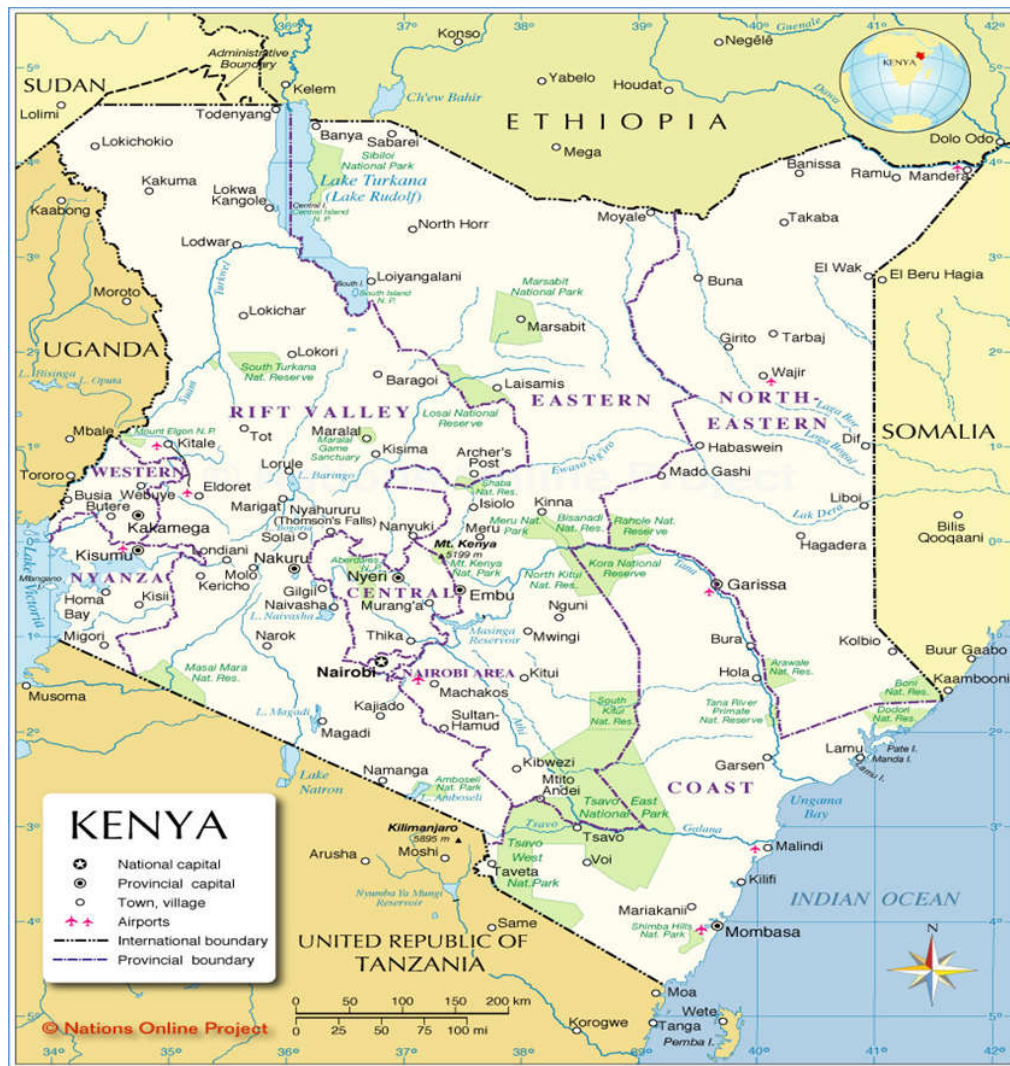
36° 37° 38° 39° 40° 41° 42°

Administrative Boundary

SUDAN

Lolimi

Konso

Negēlē

Kelem

Yabelo

Houdat

Genale

KENYA

Todenyang

Ch'ew Bahir

Dawa

Banya

Sabarei

ETHIOPIA

Dolo Odo

Lokichokio

Sibiloi National Park

Mega

Banissa

Ramu

Mandera

Kakuma

Lake Turkana (Lake Rudolf)

Lokwa Kangole

Central Island N.P.

Kaabong

Moyale

Takaba

North Horr

Lodwar

Turkwel

El Wak

El Beru Hagia

Loiyangalani

South I.

South Island N.P.

Marsabit National Park

Buna

Moroto

Lokichar

Marsabit

Girito

Tarbaj

UGANDA

Lokori

South Turkana Nat. Reserve

Wajir

Baragoi

Laisamis

L. Bisinga

Opeta

RIFT VALLEY

EASTERN

NORTH EASTERN

Suam

Losai National Reserve

Lagha Bor

Lagh Bogal

Mbale

Mount Elgon N.P.

Kitale

Tot

Maralal

SOMALIA

Maralal Game Sanctuary

Kisima

Archer's Post

Dif

Habaswein

WESTERN

Lorule

L. Baringo

Ewaso Ng'iro

Mado Gashi

Tororo

Eldoret

Shaba Nat. Res.

Busia

Webuye

Marigat

Liboi

Butere

Kinna

Isiolo

Lak Dera

Kakamega

Nyahururu (Thomson's Falls)

Nanyuki

Meru

Meru Nat. Park

Bisanadi Nat. Res.

Rahole Nat. Reserve

Bilis Qooqaani

Solai

Hagadera

Kisumu

Londiani

Nakuru

Mt. Kenya 5199 m

Mt. Kenya Nat. Park

Aberdares N.P.

Kora National Reserve

Tana

Mfangano

NYANZA

Molo

L. Bogoria

Nyeri

Garissa

L. Nakuru

Kericho

Gilgil

North Kitui Nat. Res.

Homa Bay

Kisii

CENTRAL

Embu

Naivasha

Murang'a

Nguni

Lake Victoria

L. Naivasha

Migori

Narok

Thika

Masinga Reservoir

Mwingi

Bura

Kolbio

Buur Gaabo

Nairobi

NAIROBI AREA

Kitui

Arawale Nat. Res.

Hola

Kaambooni

Masai Mara Nat. Res.

Machakos

Boni Nat. Res.

Musoma

Kajiado

Sultan-Hamud

Tana River Primate Nat. Reserve

Dodori Nat. Res.

L. Magadi

Magadi

South Kitui Nat. Res.

Athi

Lamu

Pate I.

Manda I.

Garsen

Lamu I.

Kibwezi

Lake Natron

Namanga

Mtito Andei

COAST

Amboseli Nat. Park

L. Amboseli

Ungama Bay

Tsavo

Tsavo East National Park

KENYA

Kilimanjaro 5895 m

Tsavo

Galana

Malindi

National capital

Arusha

Moshi

Tsavo West Nat.Park

Provincial capital

Voi

Town, village

Taveta

Kilifi

INDIAN OCEAN

Airports

Nyumba Ya Mungu Reservoir

Mariakani

International boundary

Same

Shimba Hills Nat. Park

Mombasa

Provincial boundary

UNITED REPUBLIC OF TANZANIA

N

0 50 100 150 200 km

0 25 50 75 100 mi

Moa

Wete

© Nations Online Project

Korogwe

Tanga

Pemba I.

34° 35° 36° 37° 38° 39° 40° 41° 42°

5° 4° 3° 2° 1° 0° 1° 2° 3° 4° 5°